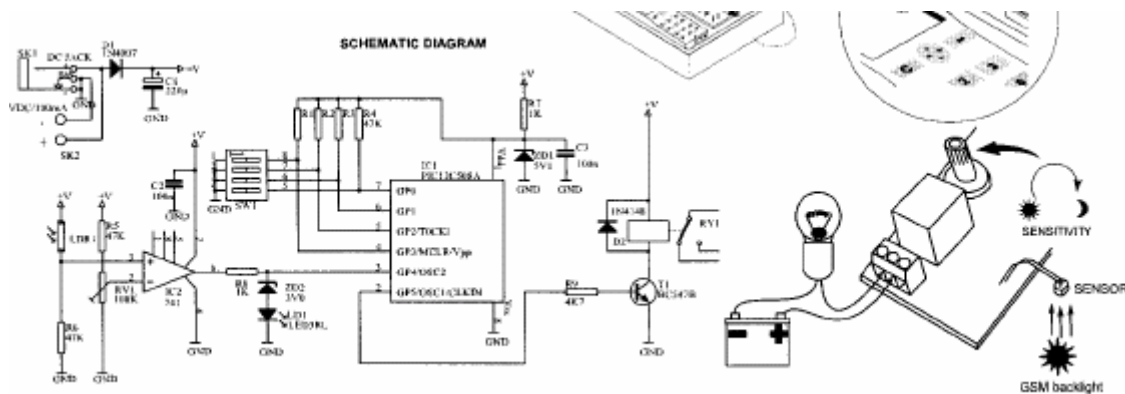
SCHEMATIC DIAGRAM

SK1
DC JACK
D1
1N4007
+V
C1
220u
GND
VDC/100mA
-
+
SK2
GND

R1
R2
R3
R4
47K
+V
R7
1K
VPP
ZD1
5V1
C3
10nu
GND
GND
IC1
PIC12C508A
GP0
GP1
GP2/TOCKI
GP3/MCLR/Vpp
GP4/OSC2
GP5/OSC1/CLKIN
GND
SW1
GND
C2
100n
GND
+V
+V
+V
LDR1
R5
47K
RV1
100K
R6
47K
GND
GND
IC2
741
R8
1K
ZD2
3V0
LD1
WLED30L
GND
GND
+V
1N4148
D2
RY1
R9
4K7
T1
BC547B
GND

SENSITIVITY
SENSOR
GSM backlight